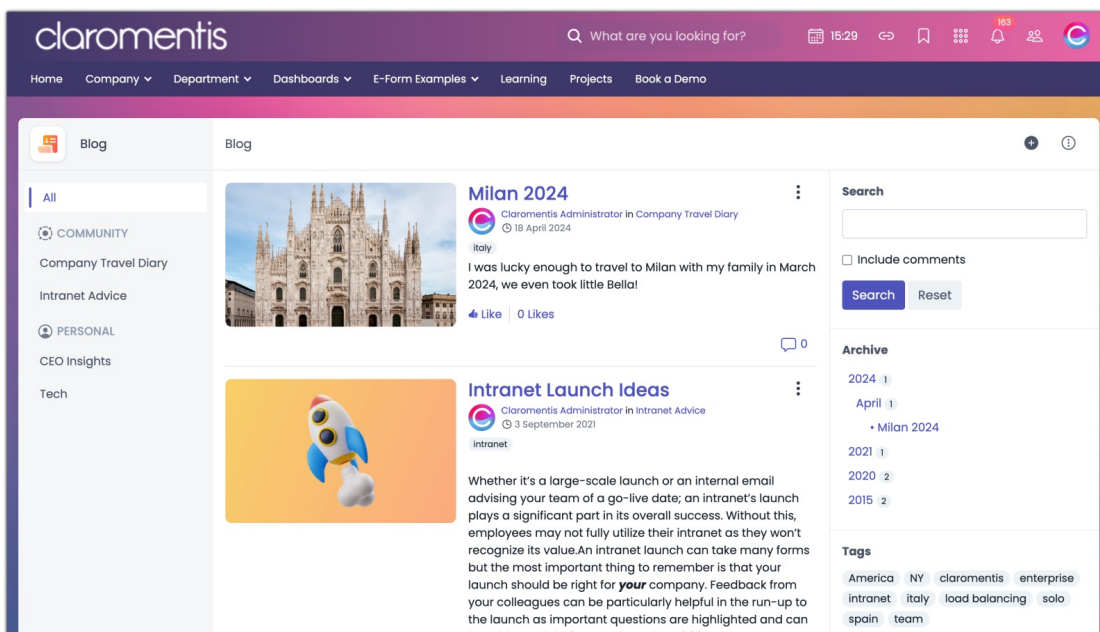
claromentis

What are you looking for?

15:29

163

Home Company Department Dashboards E-Form Examples Learning Projects Book a Demo

Blog

Blog

All

COMMUNITY

Company Travel Diary

Intranet Advice

PERSONAL

CEO Insights

Tech

Milan 2024

Claromentis Administrator in Company Travel Diary
18 April 2024

italy

I was lucky enough to travel to Milan with my family in March 2024, we even took little Bella!

Like | 0 Likes

0

Intranet Launch Ideas

Claromentis Administrator in Intranet Advice
3 September 2021

intranet

Whether it's a large-scale launch or an internal email advising your team of a go-live date; an intranet's launch plays a significant part in its overall success. Without this, employees may not fully utilize their intranet as they won't recognize its value.An intranet launch can take many forms but the most important thing to remember is that your launch should be right for ***your*** company. Feedback from your colleagues can be particularly helpful in the run-up to the launch as important questions are highlighted and can

Search

Include comments

Search Reset

Archive

2024 1
April 1
• Milan 2024
2021 1
2020 2
2015 2

Tags

America NY claromentis enterprise intranet italy load balancing solo spain team